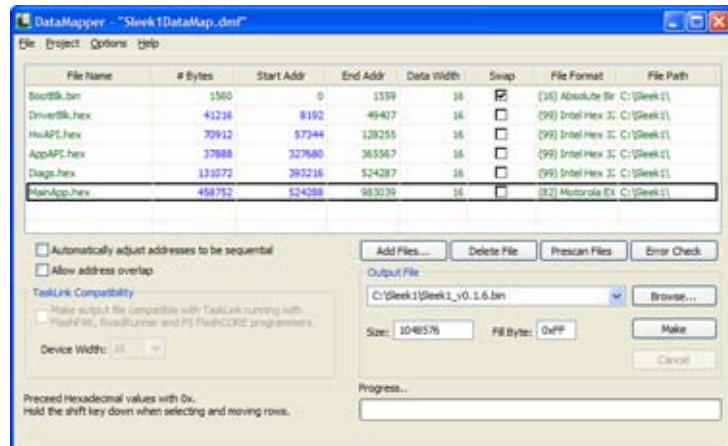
DataMapper - "Sleek1DataMap.dmf"

File Project Options Help

| File Name | # Bytes | Start Addr | End Addr | Data Width | Swap | File Format | File Path |
|---|---|---|---|---|---|---|---|
| BootBlk.bin | 1560 | 0 | 1559 | 16 | ☑ | (16) Absolute Bir | C:\Sleek1\ |
| DriverBlk.hex | 41216 | 8192 | 49407 | 16 | ☐ | (99) Intel Hex 3: | C:\Sleek1\ |
| HwAPI.hex | 70912 | 57344 | 128255 | 16 | ☐ | (99) Intel Hex 3: | C:\Sleek1\ |
| AppAPI.hex | 37888 | 327680 | 365567 | 16 | ☐ | (99) Intel Hex 3: | C:\Sleek1\ |
| Diags.hex | 131072 | 393216 | 524287 | 16 | ☐ | (99) Intel Hex 3: | C:\Sleek1\ |
| MainApp.hex | 458752 | 524288 | 983039 | 16 | ☐ | (82) Motorola EX | C:\Sleek1\ |

Automatically adjust addresses to be sequential
Allow address overlap

TaskLink Compatibility
Make output file compatible with TaskLink running with FlashPAK, RoadRunner and PS FlashCORE programmers.

Device Width: 16

Add Files... Delete File Prescan Files Error Check

Output File
C:\Sleek1\Sleek1_v0.1.6.bin Browse...

Size: 1048576 Fill Byte: 0xFF Make

Cancel

Preceed Hexadecimal values with 0x.
Hold the shift key down when selecting and moving rows.

Progress...